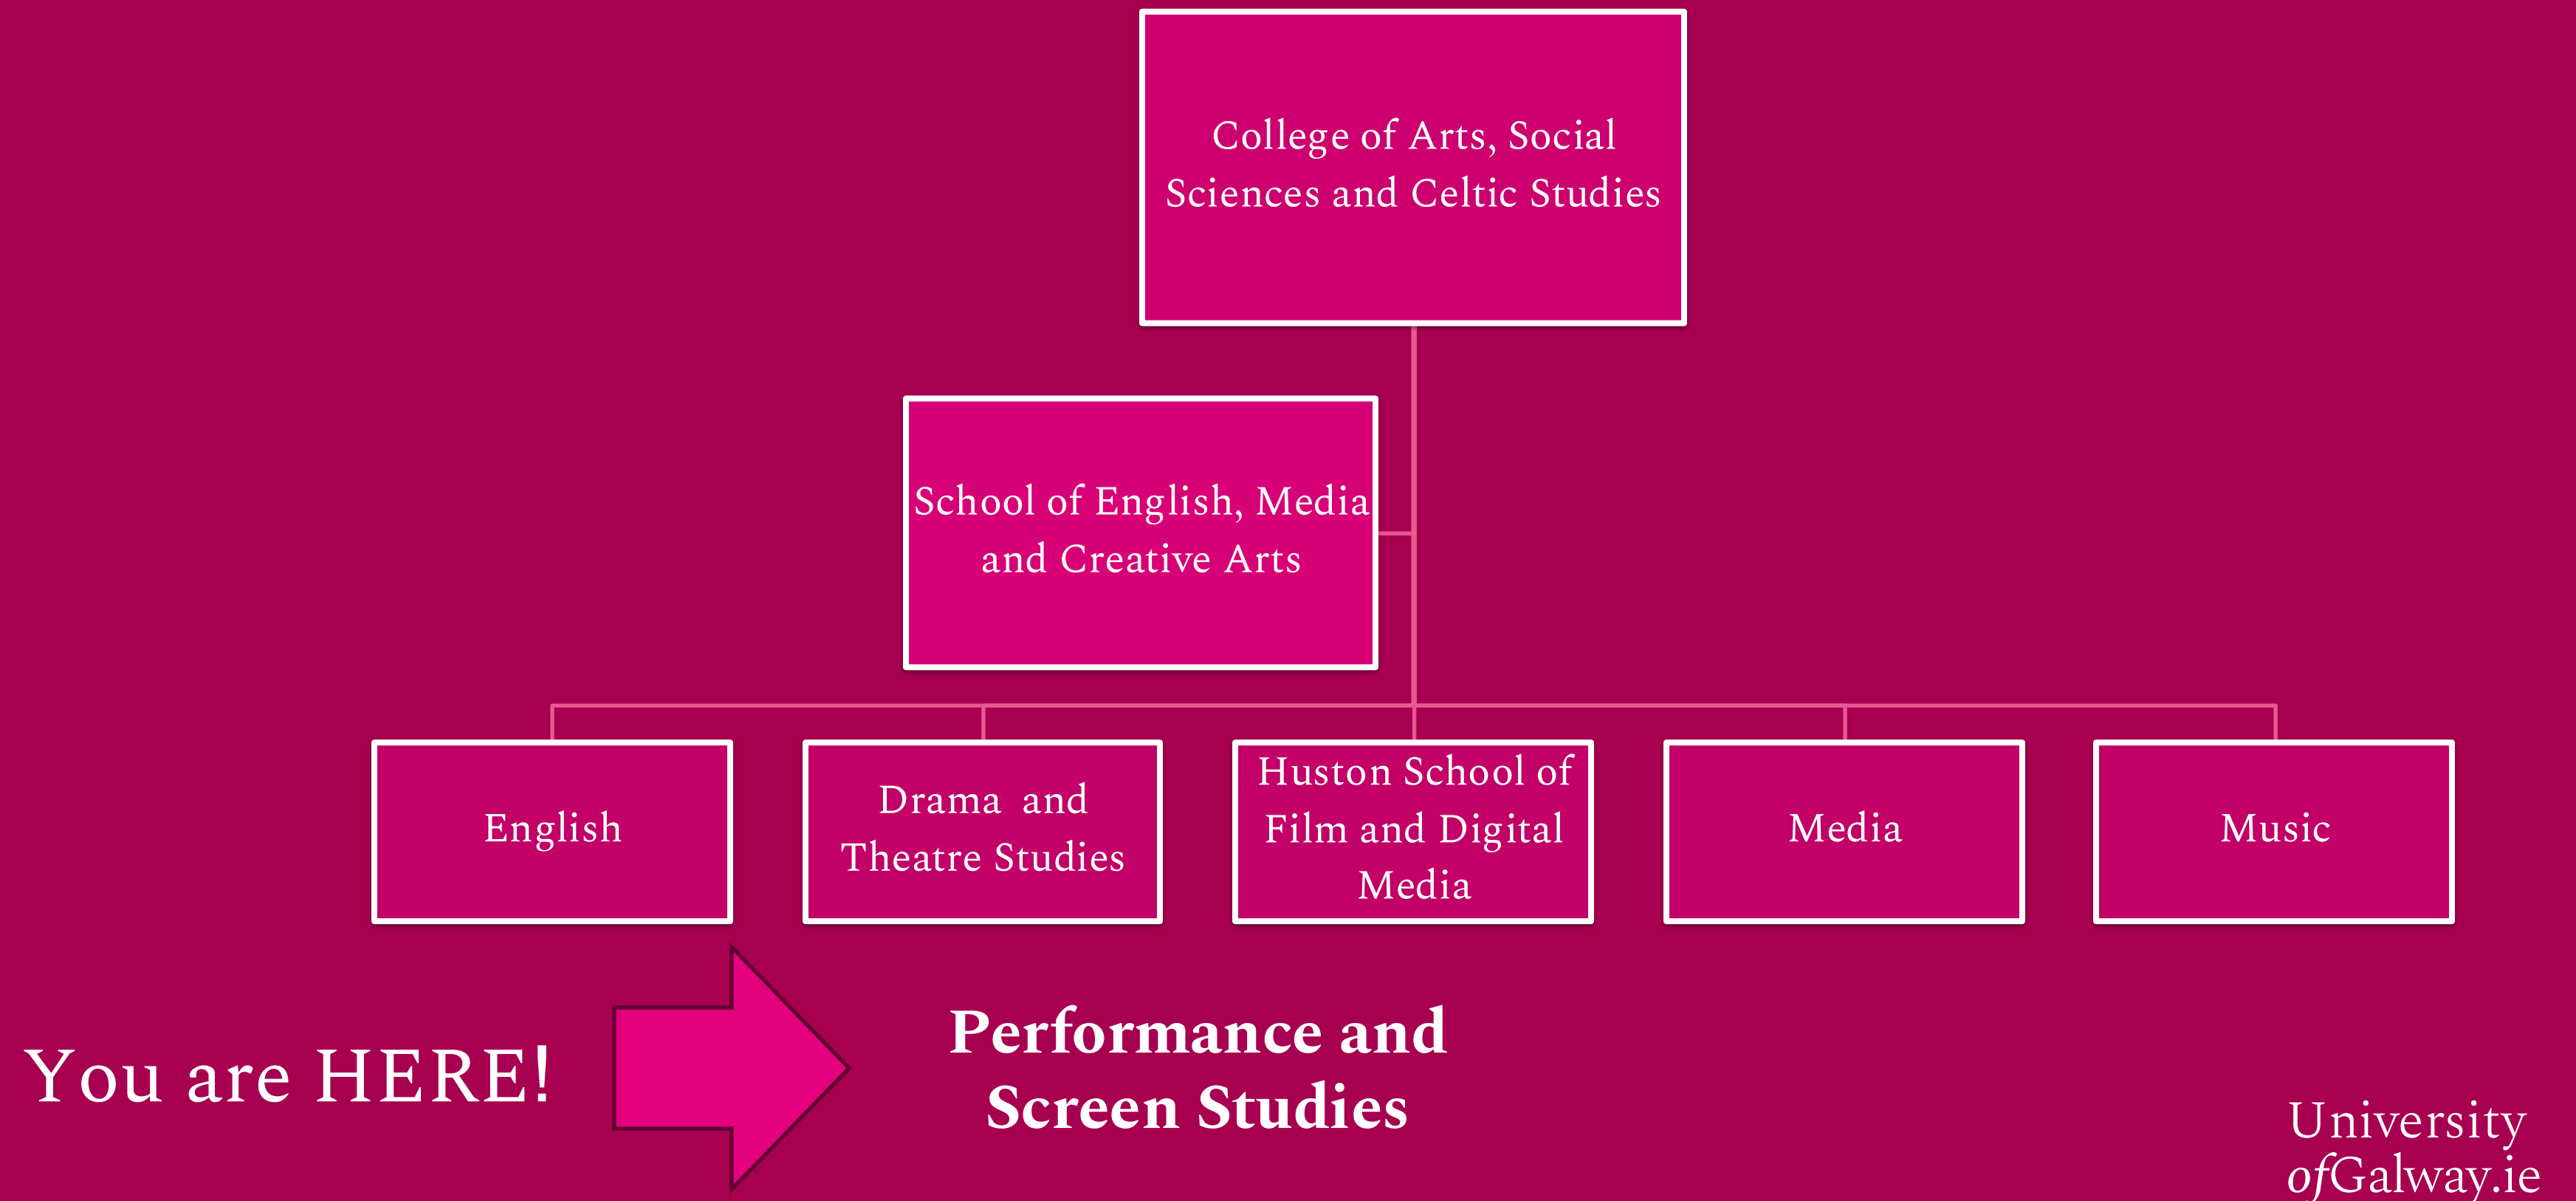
College of Arts, Social Sciences and Celtic Studies

School of English, Media and Creative Arts

English

Drama and Theatre Studies

Huston School of Film and Digital Media

Media

Music

You are HERE!

Performance and Screen Studies

University ofGalway.ie